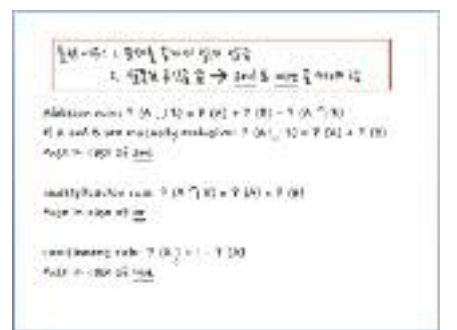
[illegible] 1. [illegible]
2. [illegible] → and & or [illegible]

Addition rule: P (A ∪ B) = P (A) + P (B) − P (A ∩ B)
If A and B are mutually exclusive: P (A ∪ B) = P (A) + P (B)
Key = sign of and

Multiplication rule: P (A ∩ B) = P (A) × P (B)
Key = sign of or

Complement rule: P (A') = 1 − P (A)
Key = sign of not